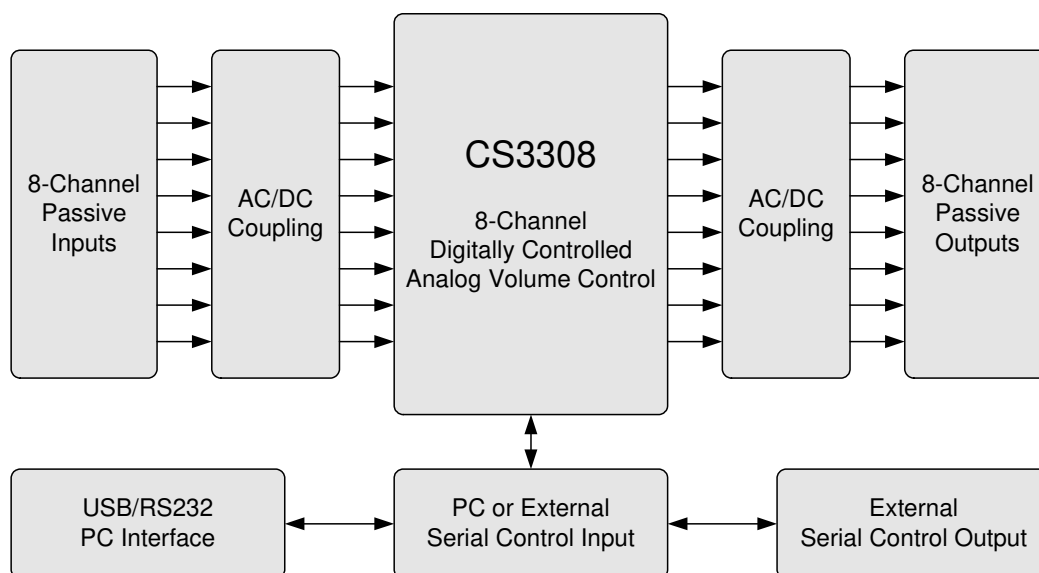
8-Channel Passive Inputs

AC/DC Coupling

CS3308

8-Channel Digitally Controlled Analog Volume Control

AC/DC Coupling

8-Channel Passive Outputs

USB/RS232 PC Interface

PC or External Serial Control Input

External Serial Control Output